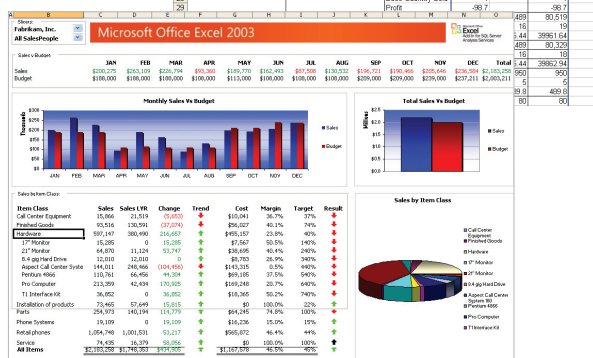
29
Profit
-98.7
-98.7
489
80,519
16
19
44
39961.64
489
80,329
16
18
44
39862.94
950
950
5
5
9.8
489.8
80
80

Filters:
Fabrikam, Inc.
All SalesPeople

Microsoft Office Excel 2003

Sales v Budget

| | JAN | FEB | MAR | APR | MAY | JUN | JUL | AUG | SEP | OCT | NOV | DEC | Total |
|---|---|---|---|---|---|---|---|---|---|---|---|---|---|
| Sales | $200,275 | $263,109 | $226,794 | $93,360 | $159,770 | $162,493 | $87,508 | $130,532 | $196,721 | $190,466 | $205,646 | $236,584 | $2,183,258 |
| Budget | $108,000 | $108,000 | $108,000 | $108,000 | $113,000 | $108,000 | $108,000 | $108,000 | $108,000 | $108,000 | $229,000 | $237,211 | $2,083,211 |

Monthly Sales Vs Budget
Thousands
$300
$250
$200
$150
$100
$50
$0
JAN FEB MAR APR MAY JUN JUL AUG SEP OCT NOV DEC
Sales
Budget

Total Sales Vs Budget
Millions
$2.5
$2.0
$1.5
$1.0
$0.5
$0.0
Sales
Budget

Sales by Item Class

| Item Class | Sales | Sales LYR | Change | Trend | Cost | Margin | Target | Result |
|---|---|---|---|---|---|---|---|---|
| Call Center Equipment | 15,866 | 21,519 | (5,653) | | $10,041 | 36.7% | 37% | |
| Finished Goods | 93,516 | 130,591 | (37,074) | | $56,027 | 40.1% | 74% | |
| Hardware | 597,147 | 380,490 | 216,657 | | $455,157 | 23.8% | 40% | |
| 17" Monitor | 15,285 | 0 | 15,285 | | $7,567 | 50.5% | 14% | |
| 21" Monitor | 64,870 | 11,124 | 53,747 | | $38,695 | 40.4% | 24% | |
| 8.4 gig Hard Drive | 12,010 | 12,010 | 0 | | $8,783 | 26.9% | 34% | |
| Aspect Call Center System | 144,011 | 248,466 | (104,456) | | $143,315 | 0.5% | 34% | |
| Pentium 4866 | 110,761 | 66,456 | 44,304 | | $69,185 | 37.5% | 54% | |
| Pro Computer | 213,359 | 42,434 | 170,925 | | $169,248 | 20.7% | 64% | |
| T1 Interface Kit | 36,852 | 0 | 36,852 | | $18,365 | 50.2% | 34% | |
| Installation of products | 73,465 | 57,649 | 15,815 | | $0 | 100.0% | 22% | |
| Parts | 254,973 | 140,194 | 114,779 | | $64,245 | 74.8% | 100% | |
| Phone Systems | 19,109 | 0 | 19,109 | | $16,236 | 15.0% | 15% | |
| Retail phones | 1,054,748 | 1,001,531 | 53,217 | | $565,872 | 46.4% | 44% | |
| Service | 74,435 | 16,379 | 58,056 | | $0 | 100.0% | 0% | |
| All Items | $2,183,258 | $1,748,353 | $434,905 | | $1,167,578 | 46.5% | 45% | |

Sales by Item Class
Call Center Equipment
Finished Goods
Hardware
17" Monitor
21" Monitor
8.4 gig Hard Drive
Aspect Call Center System 160
Pentium 4866
Pro Computer
T1 Interface Kit